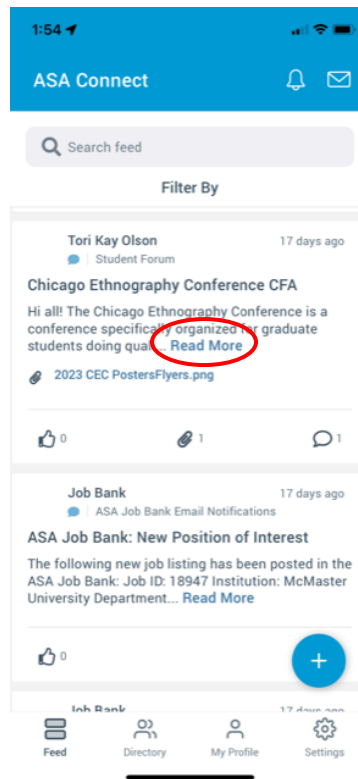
1:54

ASA Connect

Search feed

Filter By

Tori Kay Olson
17 days ago
Student Forum

Chicago Ethnography Conference CFA

Hi all! The Chicago Ethnography Conference is a conference specifically organized for graduate students doing qual... Read More

2023 CEC PostersFlyers.png

0
1
1

Job Bank
17 days ago
ASA Job Bank Email Notifications

ASA Job Bank: New Position of Interest

The following new job listing has been posted in the ASA Job Bank: Job ID: 18947 Institution: McMaster University Department... Read More

0

+

Job Bank
17 days ago

Feed
Directory
My Profile
Settings